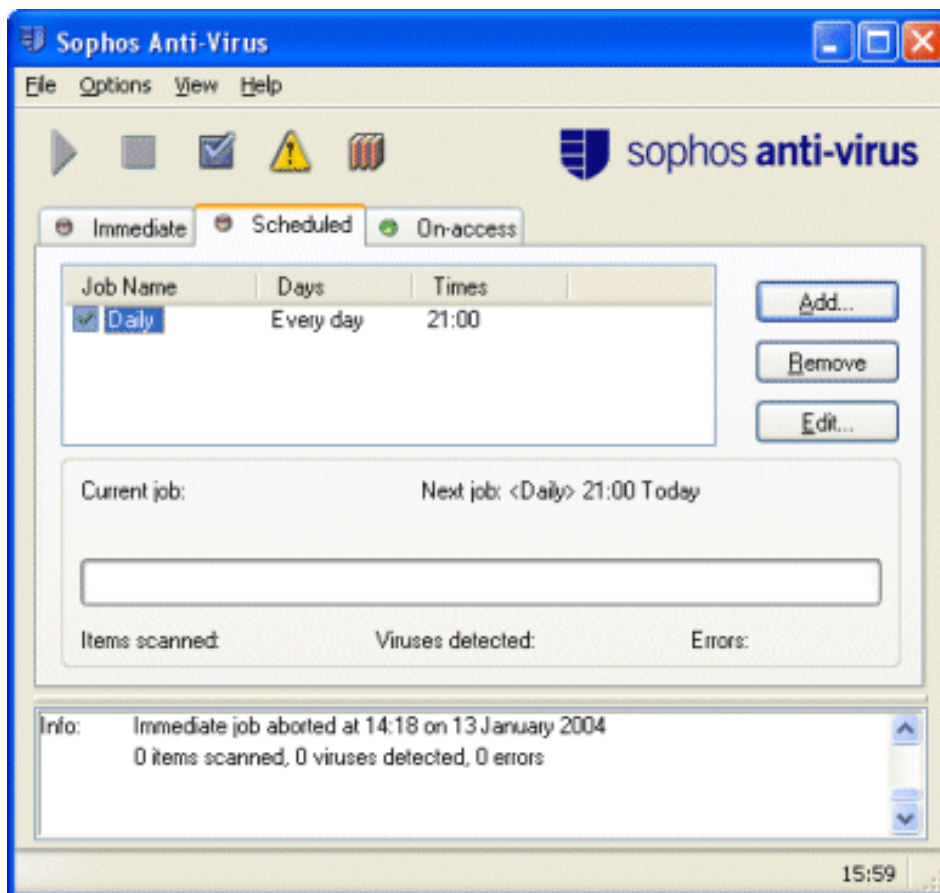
Sophos Anti-Virus

File Options View Help

sophos anti-virus

Immediate Scheduled On-access

| Job Name | Days | Times |
|---|---|---|
| Daily | Every day | 21:00 |

Add...
Remove
Edit...

Current job:
Next job: <Daily> 21:00 Today

Items scanned:
Viruses detected:
Errors:

Info: Immediate job aborted at 14:18 on 13 January 2004
0 items scanned, 0 viruses detected, 0 errors

15:59